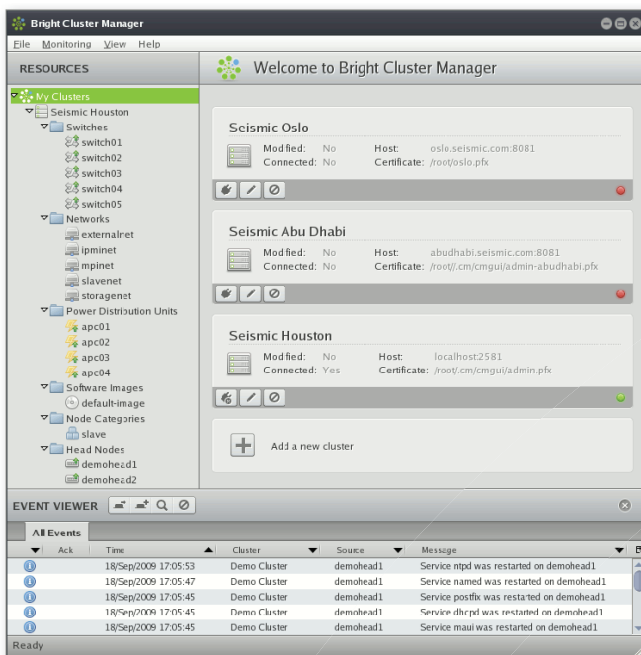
Bright Cluster Manager

File Monitoring View Help

RESOURCES

My Clusters
Seismic Houston
Switches
switch01
switch02
switch03
switch04
switch05
Networks
externalnet
ipminet
mpinet
slavenet
storagenet
Power Distribution Units
apc01
apc02
apc03
apc04
Software Images
default-image
Node Categories
slave
Head Nodes
demohead1
demohead2

Welcome to Bright Cluster Manager

Seismic Oslo
Modified: No
Connected: No
Host: oslo.seismic.com:8081
Certificate: /root/oslo.pfx

Seismic Abu Dhabi
Modified: No
Connected: No
Host: abudhabi.seismic.com:8081
Certificate: /root/.cm/cmgui/admin-abudhabi.pfx

Seismic Houston
Modified: No
Connected: Yes
Host: localhost:2581
Certificate: /root/.cm/cmgui/admin.pfx

Add a new cluster

EVENT VIEWER

All Events

| Ack | Time | Cluster | Source | Message |
|---|---|---|---|---|
| | 18/Sep/2009 17:05:53 | Demo Cluster | demohead1 | Service ntpd was restarted on demohead1 |
| | 18/Sep/2009 17:05:47 | Demo Cluster | demohead1 | Service named was restarted on demohead1 |
| | 18/Sep/2009 17:05:45 | Demo Cluster | demohead1 | Service postfix was restarted on demohead1 |
| | 18/Sep/2009 17:05:45 | Demo Cluster | demohead1 | Service dhcpd was restarted on demohead1 |
| | 18/Sep/2009 17:05:45 | Demo Cluster | demohead1 | Service maui was restarted on demohead1 |

Ready